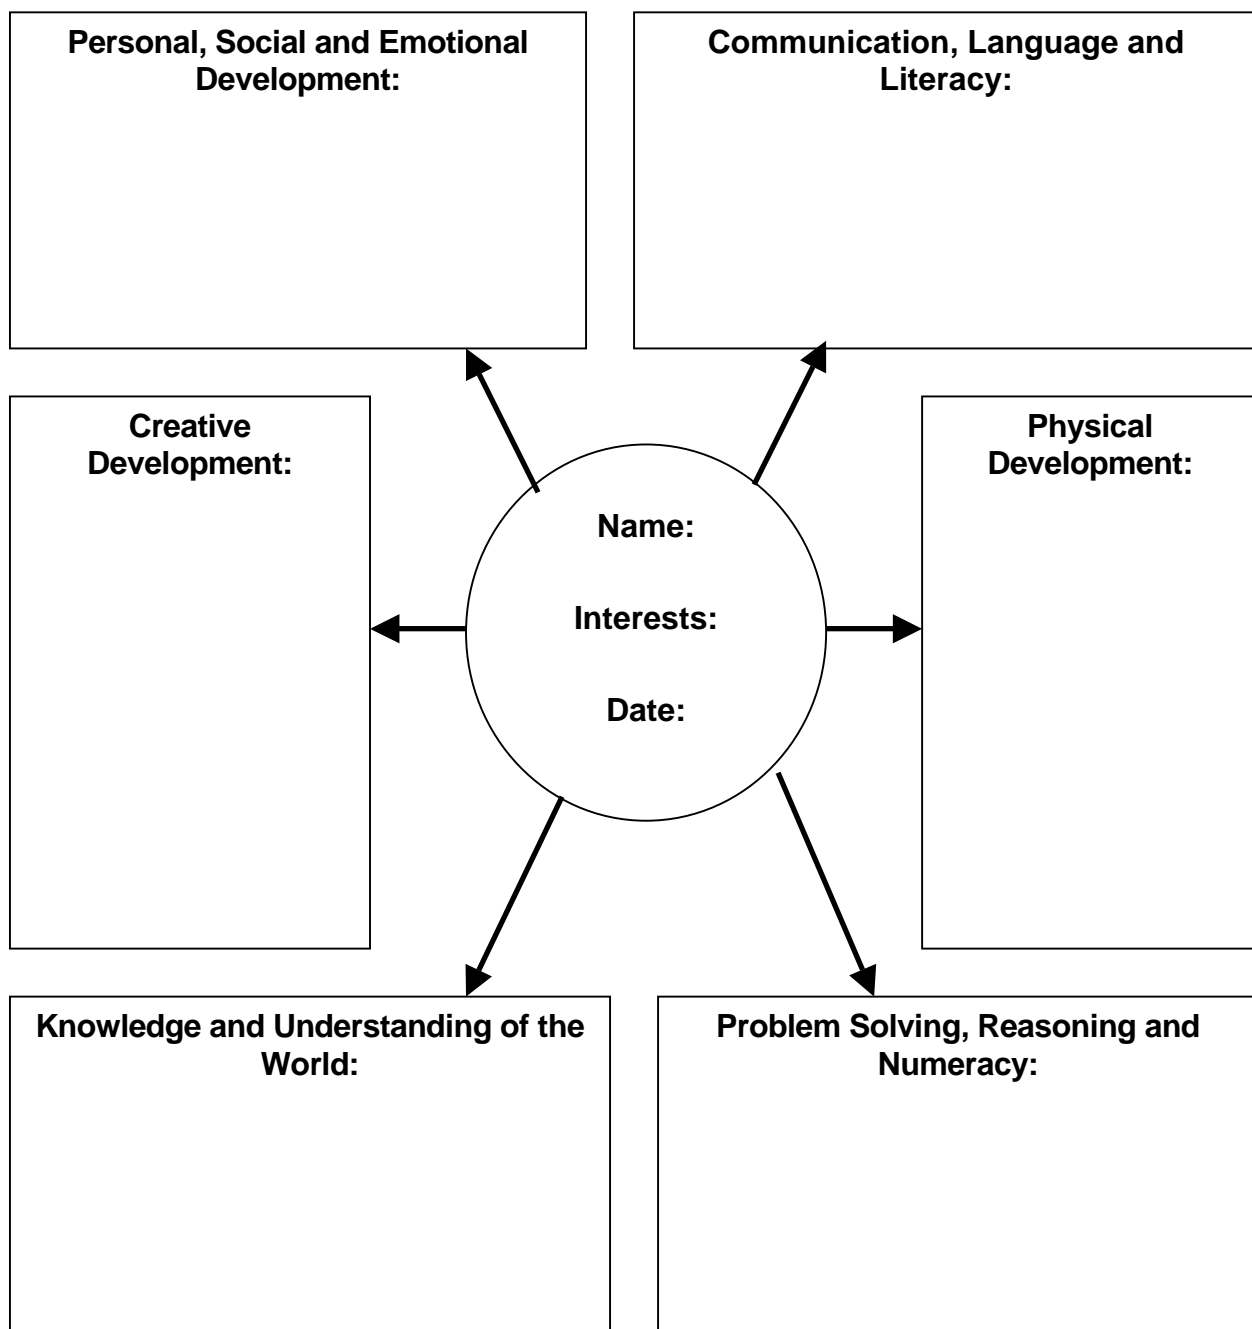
Personal, Social and Emotional Development:

Communication, Language and Literacy:

Creative Development:

Name:

Interests:

Date:

Physical Development:

Knowledge and Understanding of the World:

Problem Solving, Reasoning and Numeracy: